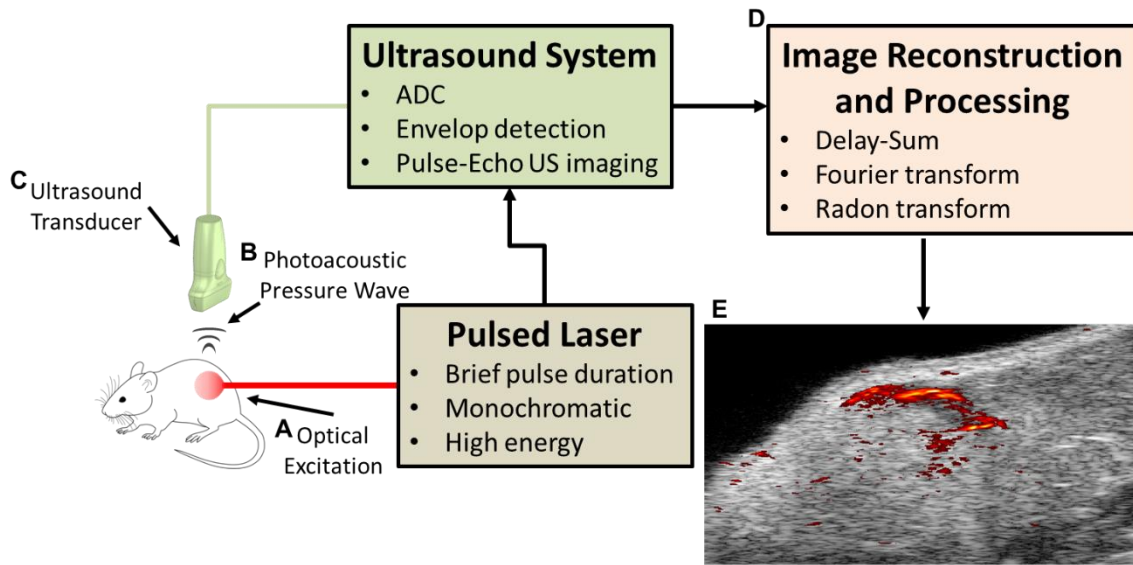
Ultrasound System
• ADC
• Envelop detection
• Pulse-Echo US imaging

D
Image Reconstruction and Processing
• Delay-Sum
• Fourier transform
• Radon transform

C Ultrasound Transducer

B Photoacoustic Pressure Wave

Pulsed Laser
• Brief pulse duration
• Monochromatic
• High energy

A Optical Excitation

E